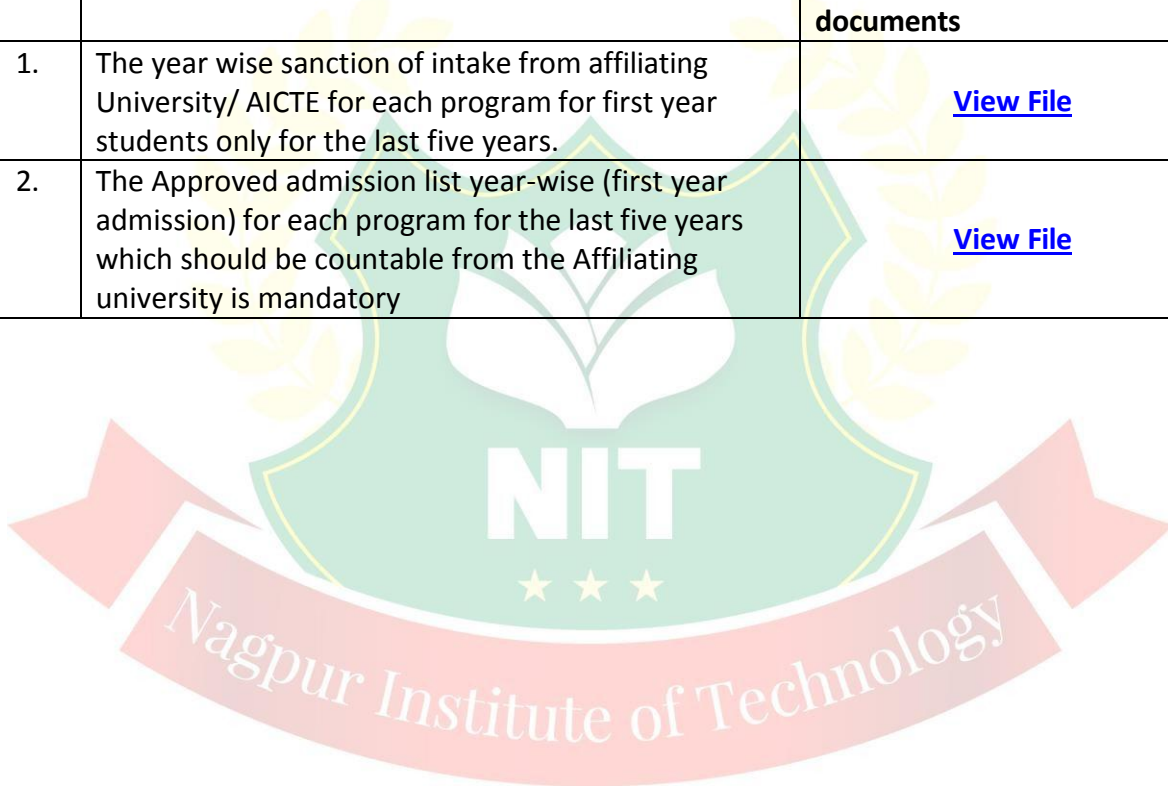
| | | documents |
|---|---|---|
| 1. | The year wise sanction of intake from affiliating University/ AICTE for each program for first year students only for the last five years. | View File |
| 2. | The Approved admission list year-wise (first year admission) for each program for the last five years which should be countable from the Affiliating university is mandatory | View File |

NIT

Nagpur Institute of Technology